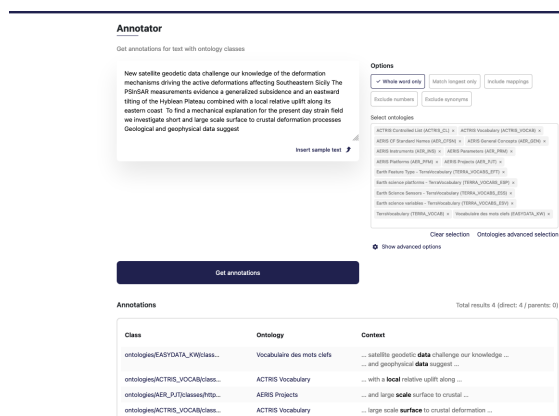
Annotator

Get annotations for text with ontology classes

New satellite geodetic data challenge our knowledge of the deformation mechanisms driving the active deformations affecting Southeastern Sicily The PSInSAR measurements evidence a generalized subsidence and an eastward tilting of the Hyblean Plateau combined with a local relative uplift along its eastern coast To find a mechanical explanation for the present day strain field we investigate short and large scale surface to crustal deformation processes Geological and geophysical data suggest

Insert sample text

Options

✓ Whole word only | Match longest only | Include mappings | Exclude numbers | Exclude synonyms

Select ontologies

ACTRIS Controlled List (ACTRIS_CL) × | ACTRIS Vocabulary (ACTRIS_VOCAB) × | AERIS CF Standard Names (AER_CFSN) × | AERIS General Concepts (AER_GEN) × | AERIS Instruments (AER_INS) × | AERIS Parameters (AER_PRM) × | AERIS Platforms (AER_PFM) × | AERIS Projects (AER_PJT) × | Earth Feature Type - TerraVocabulary (TERRA_VOCABS_EFT) × | Earth science platforms - TerraVocabulary (TERRA_VOCABS_ESP) × | Earth Science Sensors - TerraVocabulary (TERRA_VOCABS_ESS) × | Earth science variables - TerraVocabulary (TERRA_VOCABS_ESV) × | TerraVocabulary (TERRA_VOCAB) × | Vocabulaire des mots clefs (EASYDATA_KW) ×

Clear selection | Ontologies advanced selection

Show advanced options

Get annotations

Annotations

Total results 4 (direct: 4 / parents: 0)

| Class | Ontology | Context |
|---|---|---|
| ontologies/EASYDATA_KW/class... | Vocabulaire des mots clefs | ... satellite geodetic **data** challenge our knowledge ... ... and geophysical **data** suggest ... |
| ontologies/ACTRIS_VOCAB/class... | ACTRIS Vocabulary | ... with a **local** relative uplift along ... |
| ontologies/AER_PJT/classes/http... | AERIS Projects | ... and large **scale** surface to crustal ... |
| ontologies/ACTRIS_VOCAB/class... | ACTRIS Vocabulary | ... large scale **surface** to crustal deformation ... |